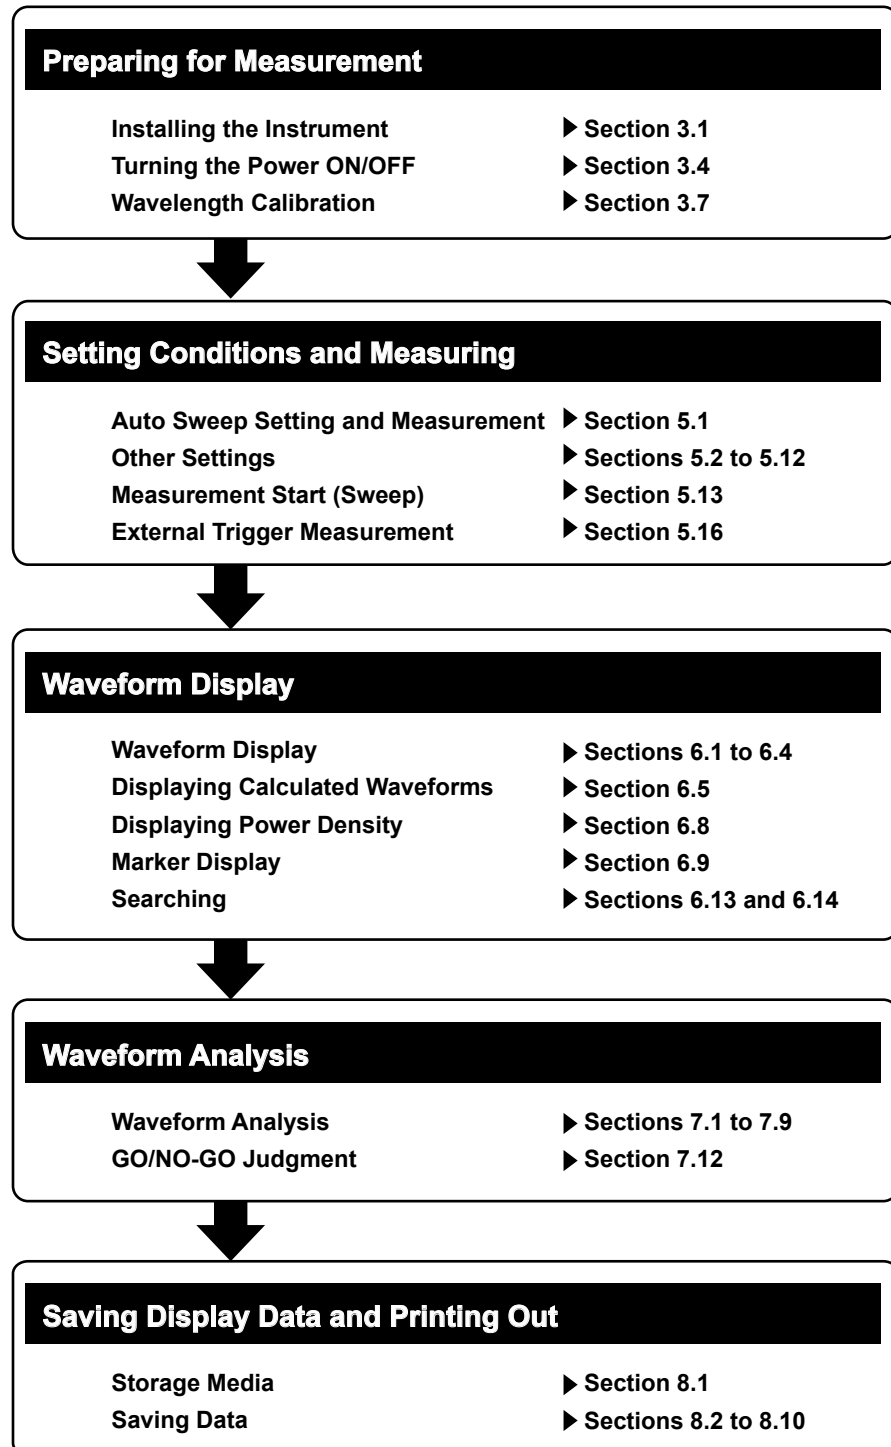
Preparing for Measurement

Installing the Instrument ▶ Section 3.1
Turning the Power ON/OFF ▶ Section 3.4
Wavelength Calibration ▶ Section 3.7

Setting Conditions and Measuring

Auto Sweep Setting and Measurement ▶ Section 5.1
Other Settings ▶ Sections 5.2 to 5.12
Measurement Start (Sweep) ▶ Section 5.13
External Trigger Measurement ▶ Section 5.16

Waveform Display

Waveform Display ▶ Sections 6.1 to 6.4
Displaying Calculated Waveforms ▶ Section 6.5
Displaying Power Density ▶ Section 6.8
Marker Display ▶ Section 6.9
Searching ▶ Sections 6.13 and 6.14

Waveform Analysis

Waveform Analysis ▶ Sections 7.1 to 7.9
GO/NO-GO Judgment ▶ Section 7.12

Saving Display Data and Printing Out

Storage Media ▶ Section 8.1
Saving Data ▶ Sections 8.2 to 8.10